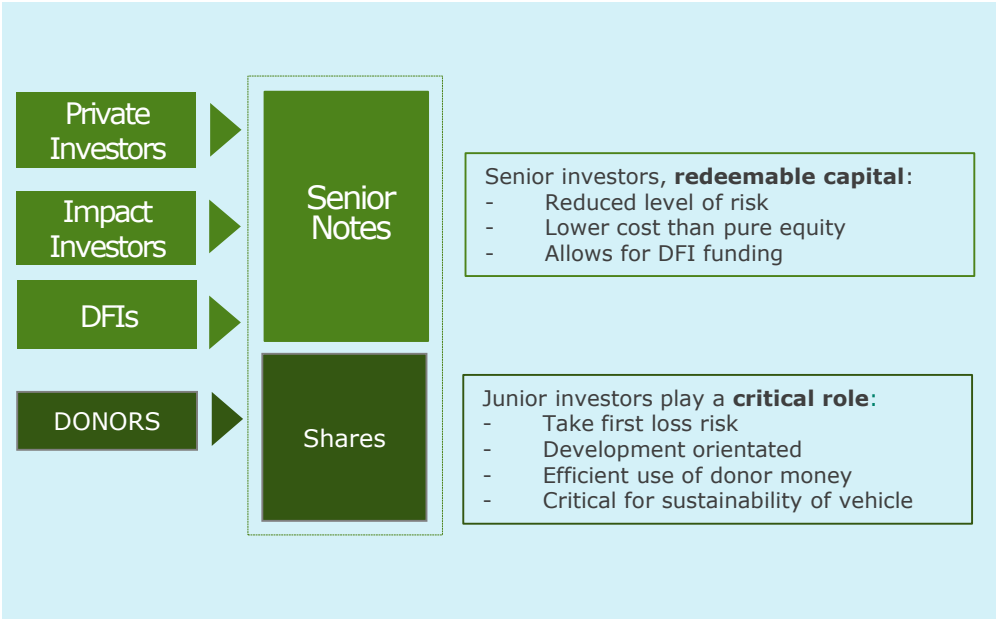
Private Investors

Impact Investors

DFIs

DONORS

Senior Notes

Shares

Senior investors, **redeemable capital**:
- Reduced level of risk
- Lower cost than pure equity
- Allows for DFI funding

Junior investors play a **critical role**:
- Take first loss risk
- Development orientated
- Efficient use of donor money
- Critical for sustainability of vehicle